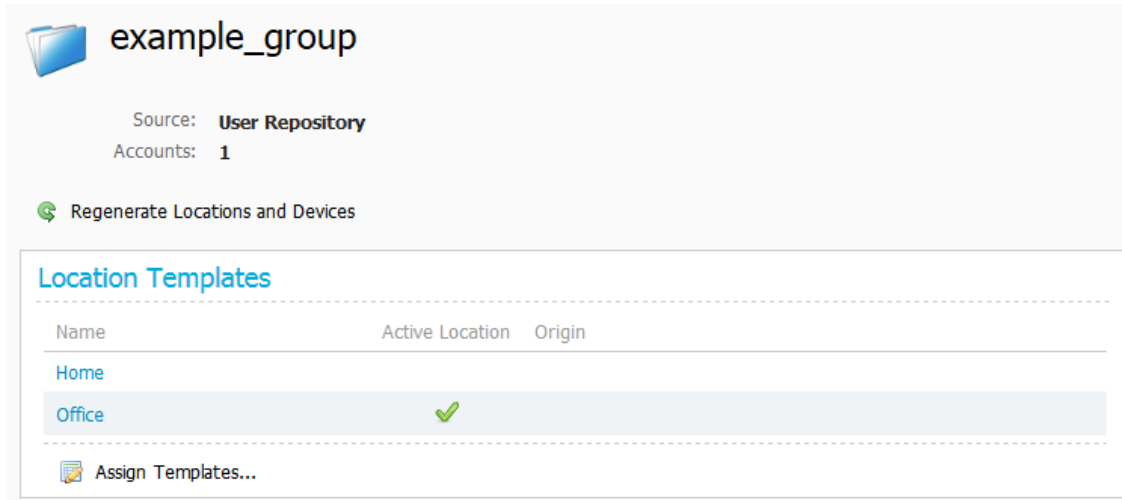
example_group

Source: User Repository
Accounts: 1

Regenerate Locations and Devices

Location Templates

| Name | Active Location | Origin |
|---|---|---|
| Home | | |
| Office | ✔ | |

Assign Templates...